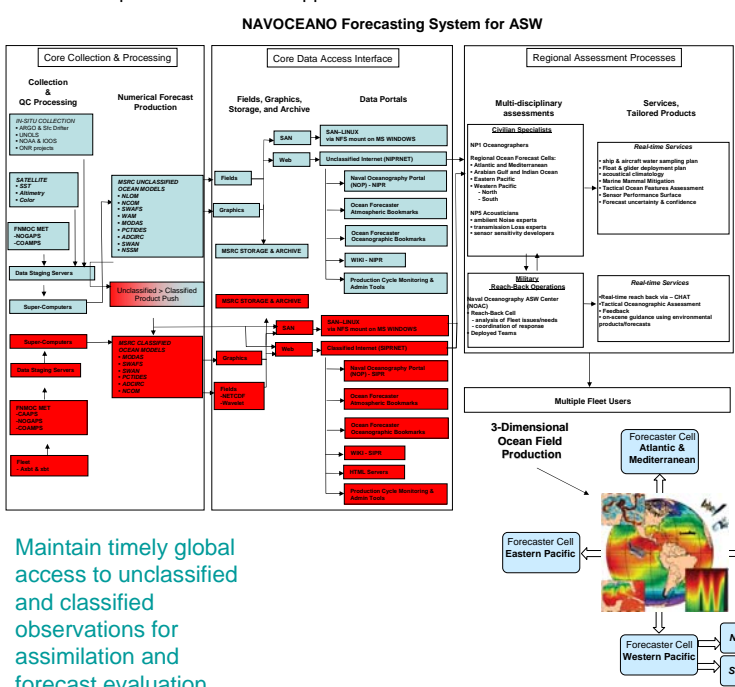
NAVOCEANO Forecasting System for ASW

Core Collection & Processing

Collection & QC Processing

Numerical Forecast Production

IN-SITU COLLECTION
• ARGO & Sfc Drifter
• UNOLS
• NOAA & IOOS
• ONR projects

SATELLITE
• SST
• Altimetry
• Color

FNMOC MET
-NOGAPS
-COAMPS

Data Staging Servers

Super-Computers

MSRC UNCLASSIFIED OCEAN MODELS
• NLOM
• NCOM
• SWAFS
• WAM
• MODAS
• PCTIDES
• ADCIRC
• SWAN
• NSSM

Unclassified > Classified Product Push

Super-Computers

Data Staging Servers

FNMOC MET
-CAAPS
-NOGAPS
-COAMPS

Fleet
- Aobt & sbt

MSRC CLASSIFIED OCEAN MODELS
• MODAS
• SWAFS
• SWAN
• PCTIDES
• ADCIRC
• NCOM

Core Data Access Interface

Fields, Graphics, Storage, and Archive

Data Portals

SAN

Web

Fields

Graphics

MSRC STORAGE & ARCHIVE

SAN--LINUX via NFS mount on MS WINDOWS

Unclassified Internet (NIPRNET)

Naval Oceanography Portal (NOP) - NIPR

Ocean Forecaster Atmospheric Bookmarks

Ocean Forecaster Oceanographic Bookmarks

WIKI - NIPR

Production Cycle Monitoring & Admin Tools

MSRC STORAGE & ARCHIVE

SAN

Web

Graphics

Fields
-METCOF
-Nowder

SAN--LINUX via NFS mount on MS WINDOWS

Classified Internet (SIPRNET)

Naval Oceanography Portal (NOP) - SIPR

Ocean Forecaster Atmospheric Bookmarks

Ocean Forecaster Oceanographic Bookmarks

WIKI - SIPR

HTML Servers

Production Cycle Monitoring & Admin Tools

Regional Assessment Processes

Multi-disciplinary assessments

Services, Tailored Products

Civilian Specialists

NPI Oceanographers

Regional Ocean Forecast Cells:
• Atlantic and Mediterranean
• Arabian Gulf and Indian Ocean
• Eastern Pacific
• Western Pacific
- North
- South

NPS Acousticians
• ambient Noise experts
• transmission Loss experts
• sensor sensitivity developers

Real-time Services

• ship & aircraft water sampling plan
• Float & glider deployment plan
• acoustical climatology
• Marine Mammal Mitigation
• Tactical Ocean Features Assessment
• Sensor Performance Surface
• Forecast uncertainty & confidence

Military Reach-Back Operations

Naval Oceanography ASW Center (NOAC)
• Reach-Back Cell
- analysis of Fleet issues/needs
- coordination of response
• Deployed Teams

Real-time Services

•Real-time reach back via – CHAT
•Tactical Oceanographic Assessment
• Feedback
• on-scene guidance using environmental products/forecasts

Multiple Fleet Users

3-Dimensional Ocean Field Production

Forecaster Cell Atlantic & Mediterranean

Forecaster Cell Eastern Pacific

Forecaster Cell Western Pacific

N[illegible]

S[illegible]

Maintain timely global access to unclassified and classified observations for assimilation and forecast evaluation